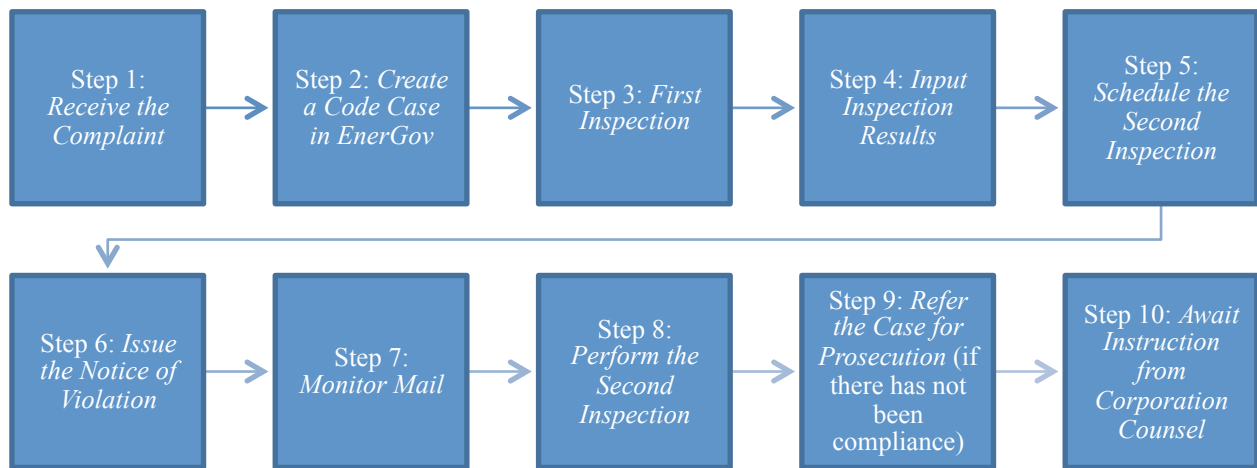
Step 1: *Receive the Complaint*

Step 2: *Create a Code Case in EnerGov*

Step 3: *First Inspection*

Step 4: *Input Inspection Results*

Step 5: *Schedule the Second Inspection*

Step 6: *Issue the Notice of Violation*

Step 7: *Monitor Mail*

Step 8: *Perform the Second Inspection*

Step 9: *Refer the Case for Prosecution* (if there has not been compliance)

Step 10: *Await Instruction from Corporation Counsel*